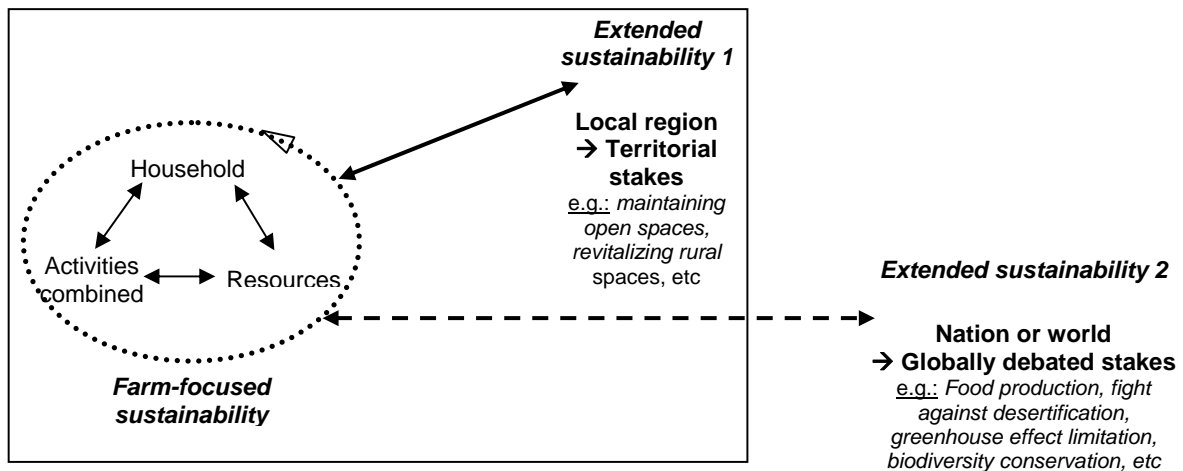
Extended sustainability 1

Household

Activities combined

Resources

Farm-focused sustainability

Local region → Territorial stakes
e.g.: maintaining open spaces, revitalizing rural spaces, etc

Extended sustainability 2

Nation or world → Globally debated stakes
e.g.: Food production, fight against desertification, greenhouse effect limitation, biodiversity conservation, etc